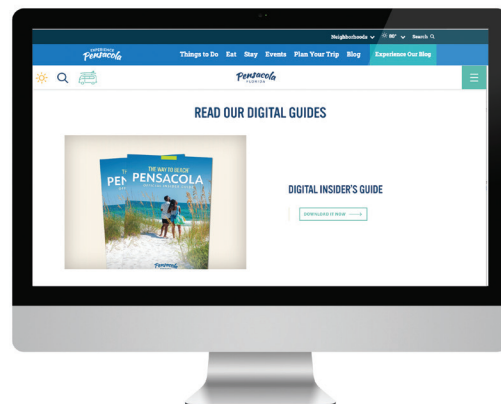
Neighborhoods ∨ 88° ∨ Search

Experience Pensacola

Things to Do Eat Stay Events Plan Your Trip Blog Experience Our Blog

Pensacola FLORIDA

READ OUR DIGITAL GUIDES

THE WAY TO GUIDE PENSACOLA

PENSACOLA

PENSACOLA

DIGITAL INSIDER'S GUIDE

DOWNLOAD IT NOW